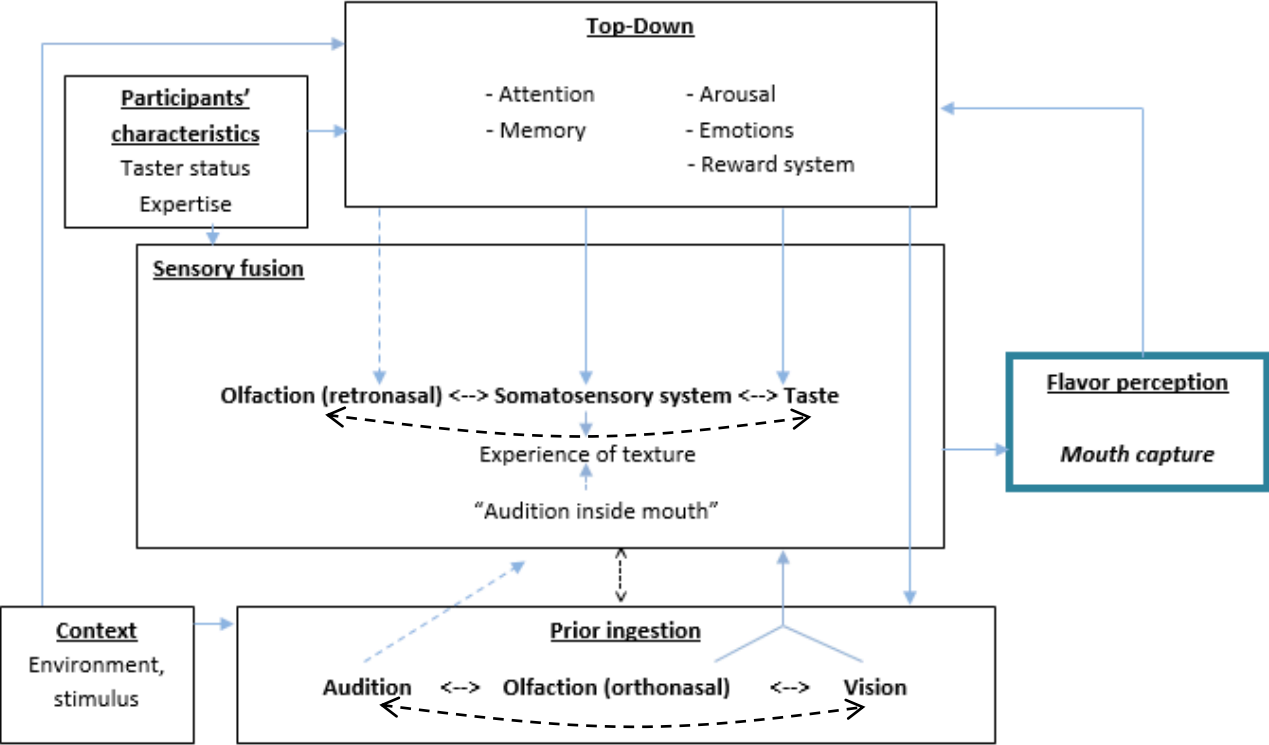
Top-Down

- Attention
- Memory

- Arousal
- Emotions
- Reward system

Participants' characteristics
Taster status
Expertise

Sensory fusion

Olfaction (retronasal) <--> Somatosensory system <--> Taste

Experience of texture

"Audition inside mouth"

Flavor perception

Mouth capture

Context
Environment, stimulus

Prior ingestion

Audition <--> Olfaction (orthonasal) <--> Vision